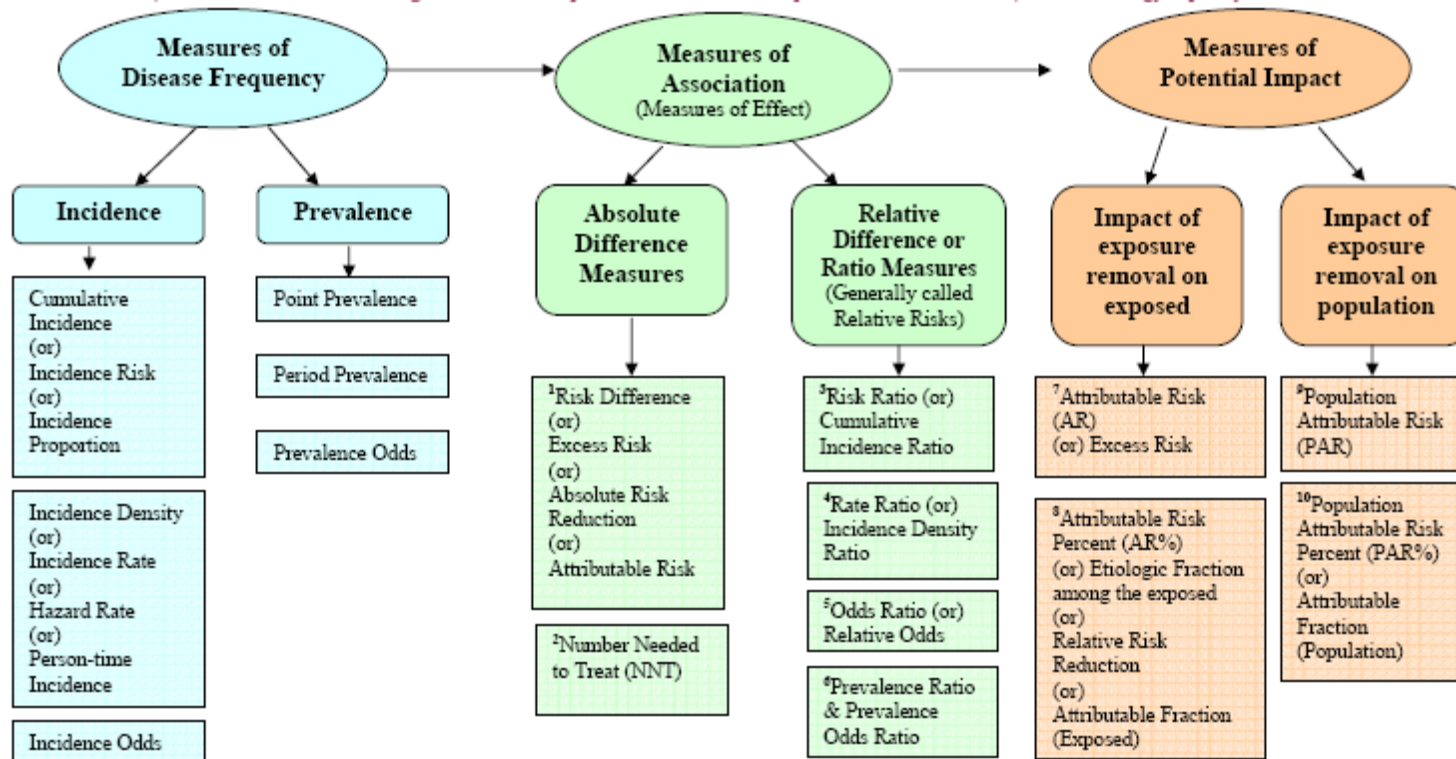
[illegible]

Measures of Disease Frequency

Measures of Association (Measures of Effect)

Measures of Potential Impact

Incidence

Prevalence

Absolute Difference Measures

Relative Difference or Ratio Measures (Generally called Relative Risks)

Impact of exposure removal on exposed

Impact of exposure removal on population

Cumulative Incidence (or) Incidence Risk (or) Incidence Proportion

Incidence Density (or) Incidence Rate (or) Hazard Rate (or) Person-time Incidence

Incidence Odds

Point Prevalence

Period Prevalence

Prevalence Odds

$^1$Risk Difference (or) Excess Risk (or) Absolute Risk Reduction (or) Attributable Risk

$^2$Number Needed to Treat (NNT)

$^3$Risk Ratio (or) Cumulative Incidence Ratio

$^4$Rate Ratio (or) Incidence Density Ratio

$^5$Odds Ratio (or) Relative Odds

$^6$Prevalence Ratio & Prevalence Odds Ratio

$^7$Attributable Risk (AR) (or) Excess Risk

$^8$Attributable Risk Percent (AR%) (or) Etiologic Fraction among the exposed (or) Relative Risk Reduction (or) Attributable Fraction (Exposed)

$^9$Population Attributable Risk (PAR)

$^{10}$Population Attributable Risk Percent (PAR%) (or) Attributable Fraction (Population)